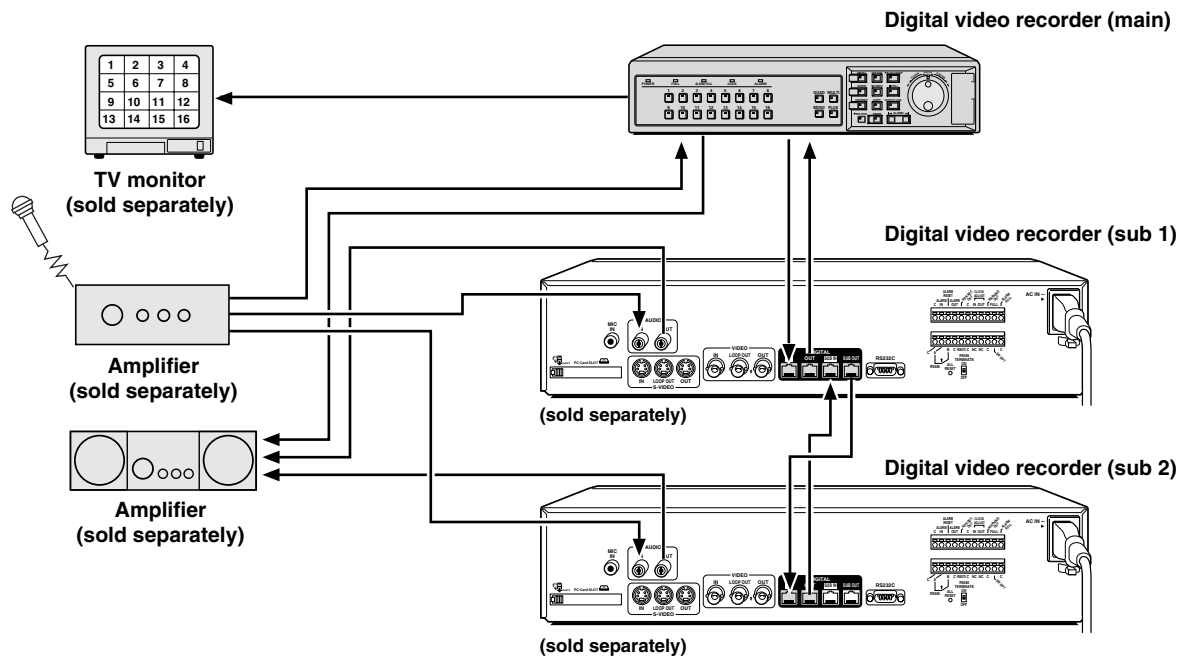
Digital video recorder (main)

| 1 | 2 | 3 | 4 |
|---|---|---|---|
| 5 | 6 | 7 | 8 |
| 9 | 10 | 11 | 12 |
| 13 | 14 | 15 | 16 |

TV monitor (sold separately)

Digital video recorder (sub 1)

Amplifier (sold separately)

MIC IN
AUDIO
VIDEO
IN LOOP OUT OUT
S-VIDEO
PC Card SLOT
DIGITAL
OUT SUB IN SUB OUT
RS232C
AC IN

(sold separately)

Amplifier (sold separately)

Digital video recorder (sub 2)

MIC IN
AUDIO
VIDEO
IN LOOP OUT OUT
S-VIDEO
PC Card SLOT
DIGITAL
SUB IN SUB OUT
RS232C
AC IN

(sold separately)